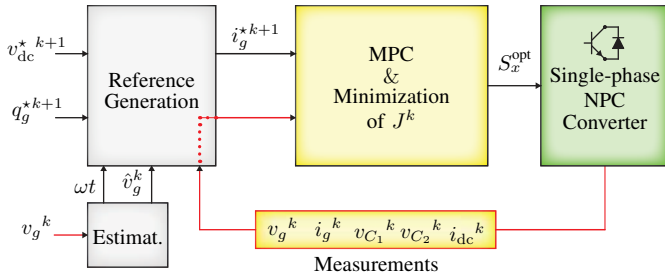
$v_{\mathrm{dc}}^{\star\,k+1}$

$q_g^{\star k+1}$

Reference Generation

$i_g^{\star k+1}$

MPC & Minimization of $J^k$

$S_x^{\mathrm{opt}}$

Single-phase NPC Converter

$\omega t$

$\hat{v}_g^k$

$v_g{}^k$

Estimat.

$v_g{}^k \;\; i_g{}^k \;\; v_{C_1}{}^k \, v_{C_2}{}^k \;\; i_{\mathrm{dc}}{}^k$

Measurements